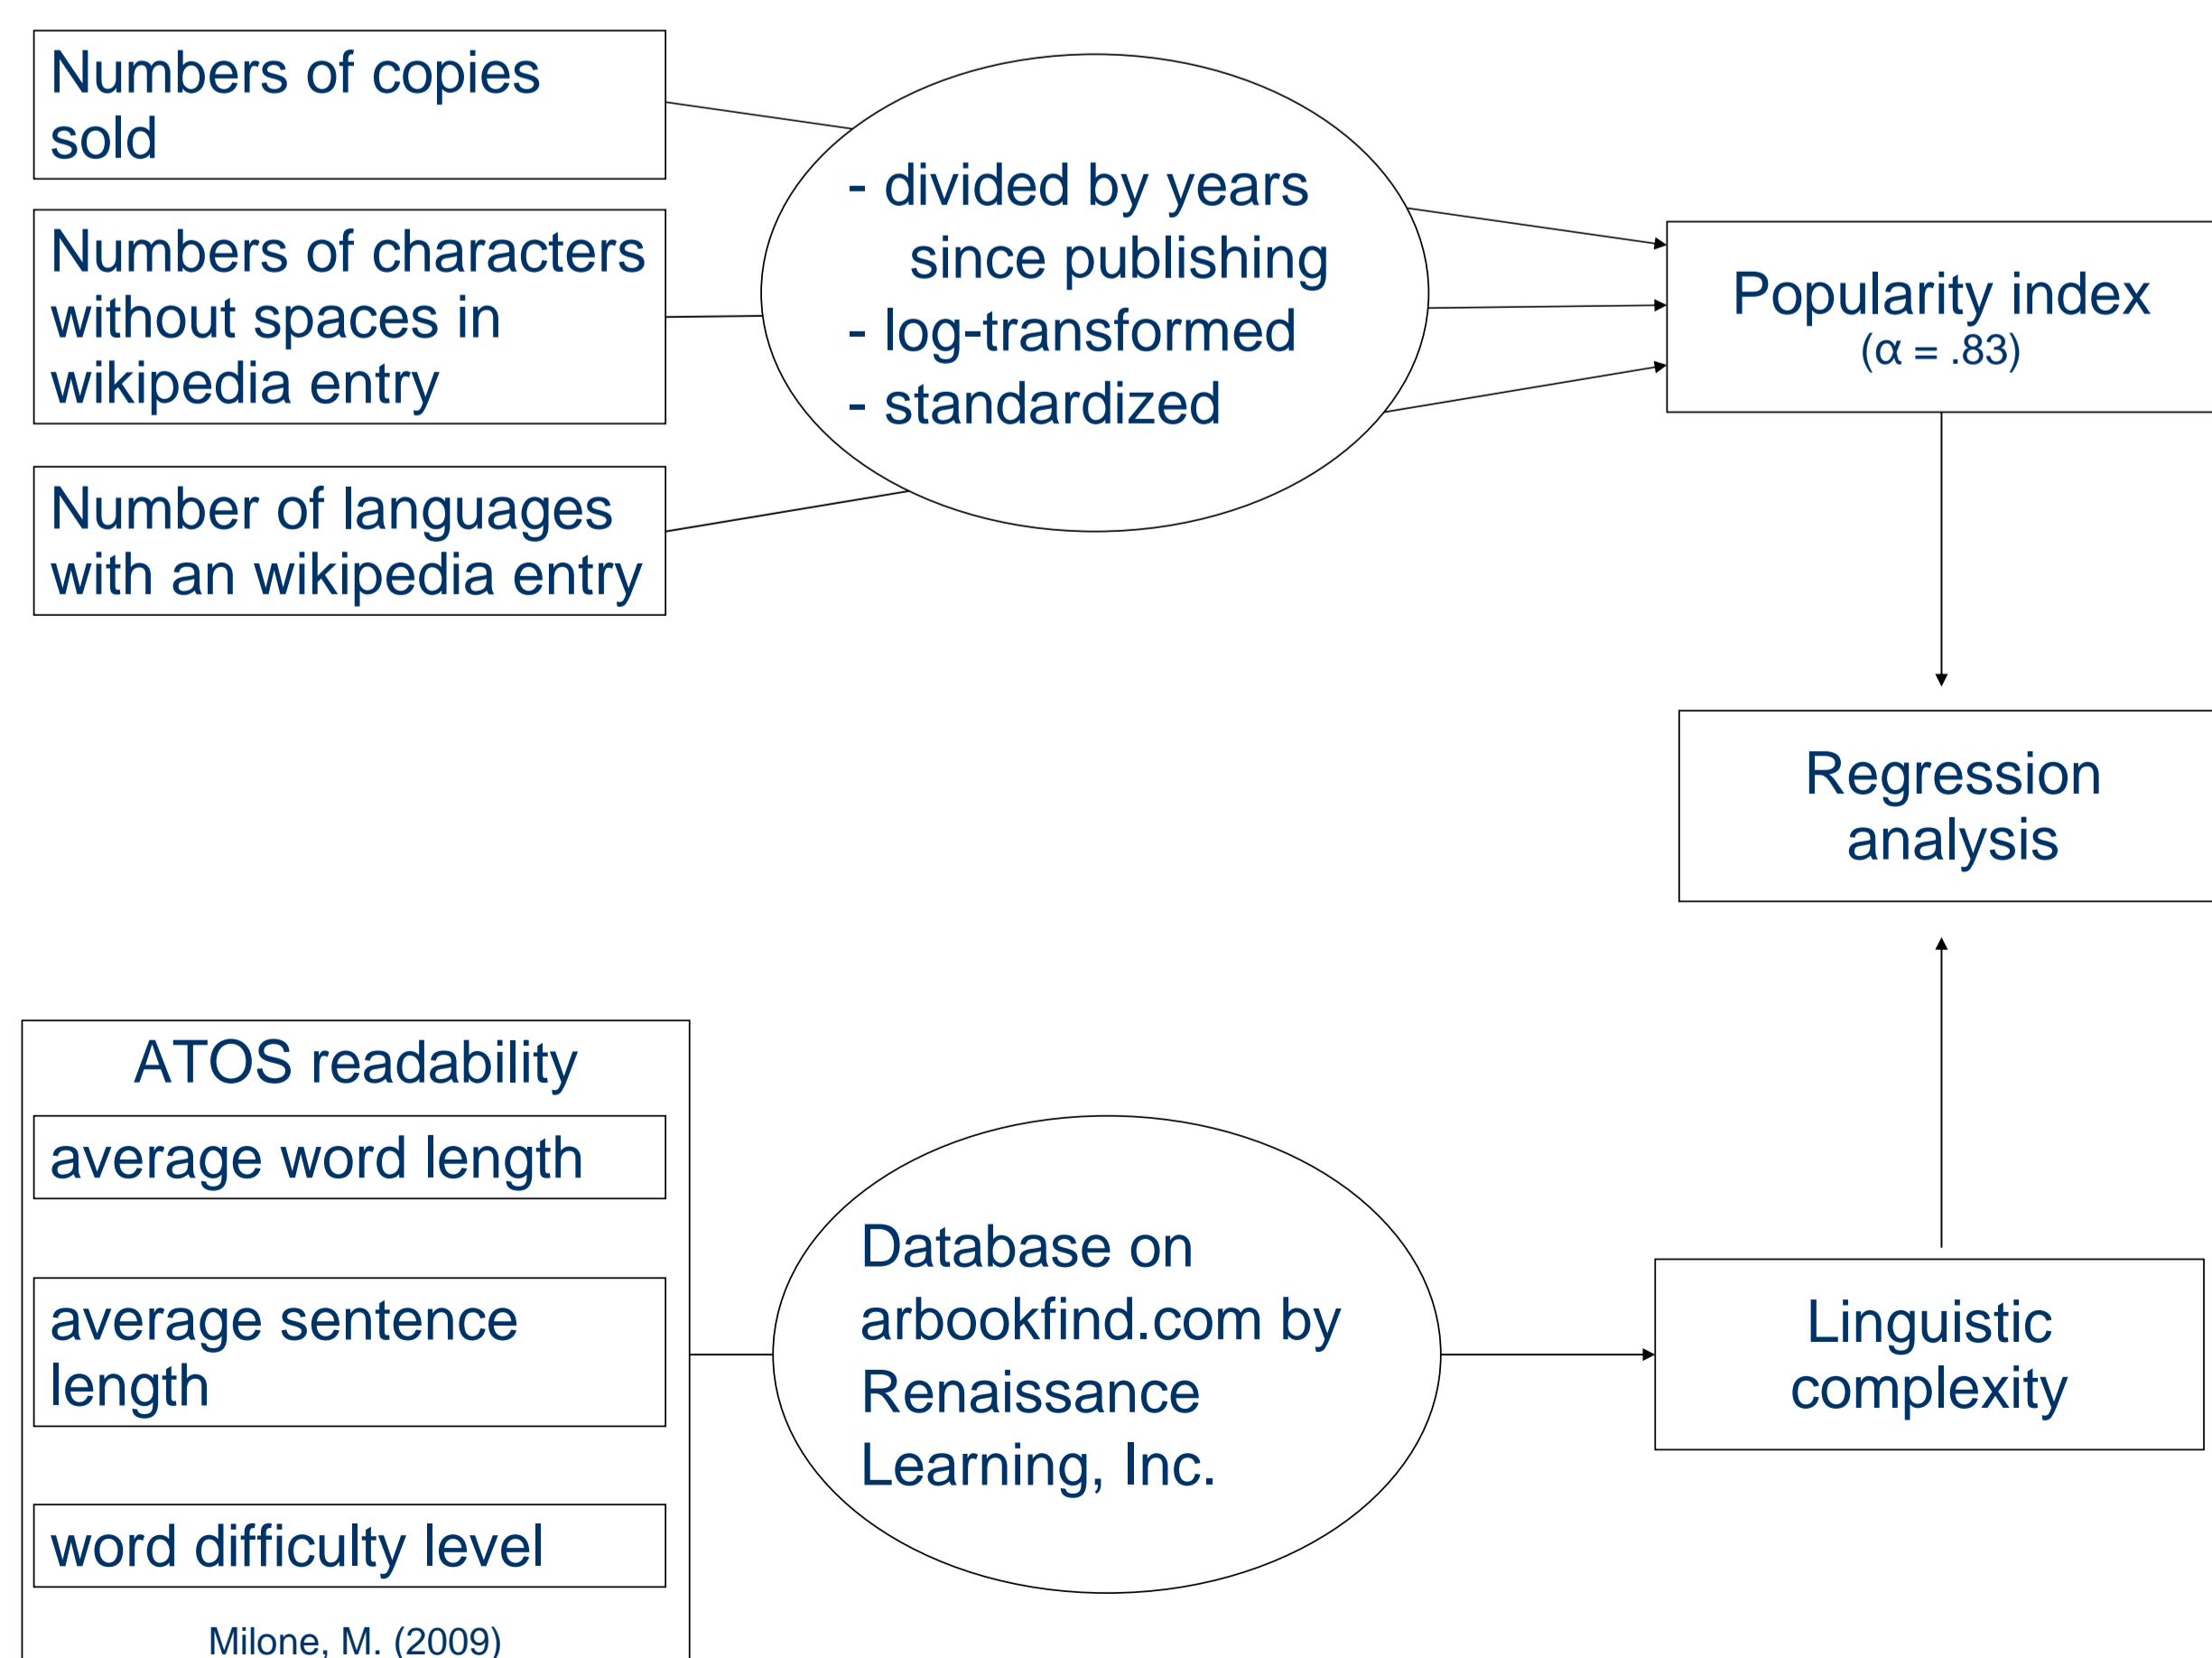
Numbers of copies sold

Numbers of characters without spaces in wikipedia entry

Number of languages with an wikipedia entry

- divided by years since publishing
- log-transformed
- standardized

Popularity index
(α = .83)

Regression analysis

ATOS readability

average word length

average sentence length

word difficulty level

Milone, M. (2009)

Database on arbookfind.com by Renaissance Learning, Inc.

Linguistic complexity